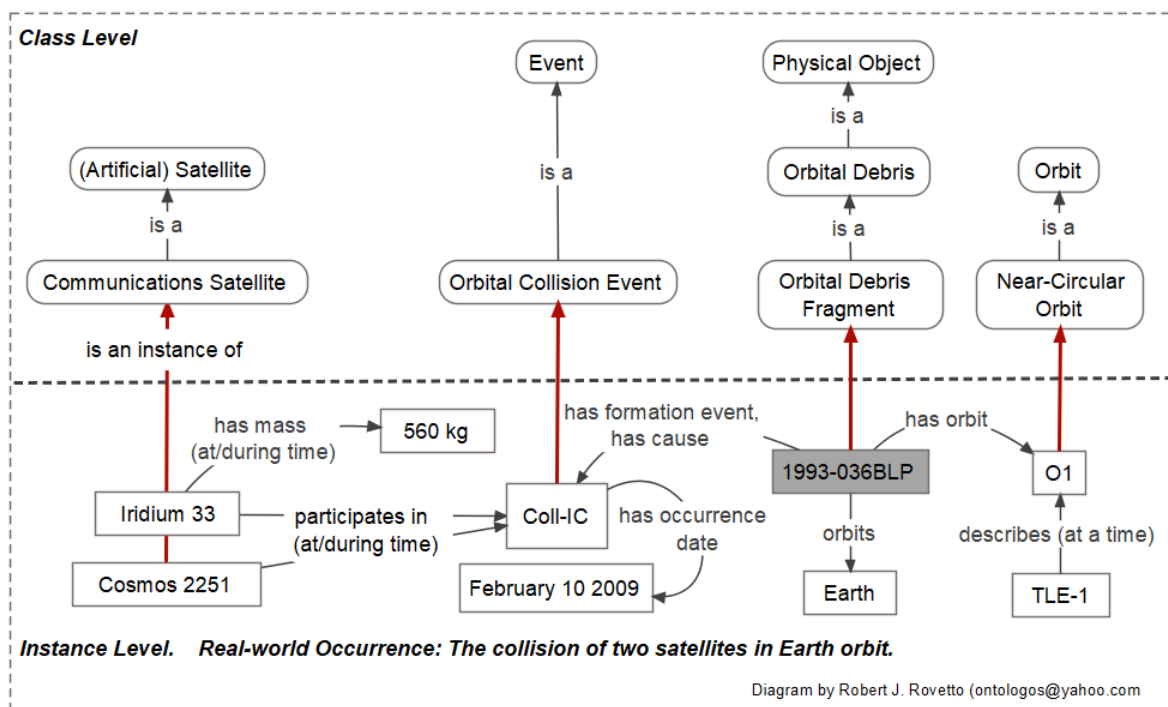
Class Level

Event

Physical Object

is a

(Artificial) Satellite

is a

Orbital Debris

Orbit

is a

is a

is a

Communications Satellite

Orbital Collision Event

Orbital Debris Fragment

Near-Circular Orbit

is an instance of

has mass (at/during time)

560 kg

has formation event, has cause

has orbit

1993-036BLP

O1

Iridium 33

participates in (at/during time)

Coll-IC

has occurrence date

orbits

describes (at a time)

Cosmos 2251

February 10 2009

Earth

TLE-1

Instance Level. Real-world Occurrence: The collision of two satellites in Earth orbit.

Diagram by Robert J. Rovetto (ontologos@yahoo.com